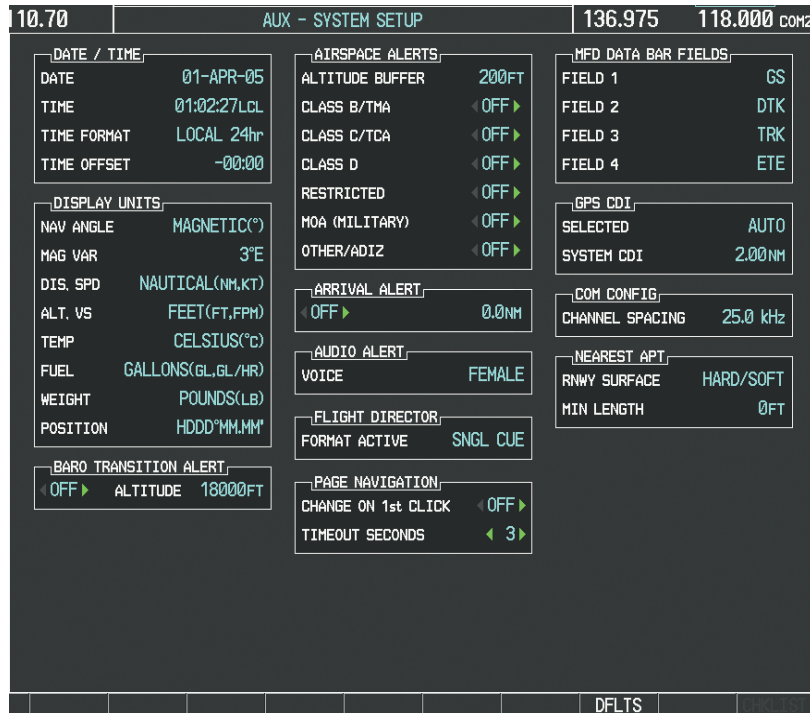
10.70 AUX - SYSTEM SETUP 136.975 118.000 COM2

DATE / TIME
DATE 01-APR-05
TIME 01:02:27LCL
TIME FORMAT LOCAL 24hr
TIME OFFSET -00:00

DISPLAY UNITS
NAV ANGLE MAGNETIC(°)
MAG VAR 3°E
DIS, SPD NAUTICAL(NM,KT)
ALT, VS FEET(FT,FPM)
TEMP CELSIUS(°C)
FUEL GALLONS(GL,GL/HR)
WEIGHT POUNDS(LB)
POSITION HDDD°MM.MM'

BARO TRANSITION ALERT
OFF ALTITUDE 18000FT

AIRSPACE ALERTS
ALTITUDE BUFFER 200FT
CLASS B/TMA OFF
CLASS C/TCA OFF
CLASS D OFF
RESTRICTED OFF
MOA (MILITARY) OFF
OTHER/ADIZ OFF

ARRIVAL ALERT
OFF 0.0NM

AUDIO ALERT
VOICE FEMALE

FLIGHT DIRECTOR
FORMAT ACTIVE SNGL CUE

PAGE NAVIGATION
CHANGE ON 1st CLICK OFF
TIMEOUT SECONDS 3

MFD DATA BAR FIELDS
FIELD 1 GS
FIELD 2 DTK
FIELD 3 TRK
FIELD 4 ETE

GPS CDI
SELECTED AUTO
SYSTEM CDI 2.00NM

COM CONFIG
CHANNEL SPACING 25.0 kHz

NEAREST APT
RNWY SURFACE HARD/SOFT
MIN LENGTH 0FT

DFLTS CHKLIST